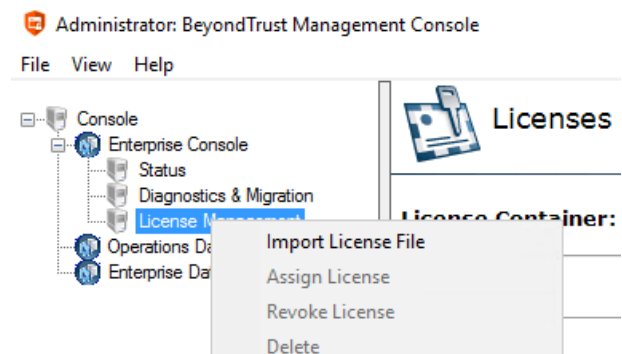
Administrator: BeyondTrust Management Console

File View Help

Console
Enterprise Console
Status
Diagnostics & Migration
License M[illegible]
Operations Da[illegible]
Enterprise Da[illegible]

Import License File
Assign License
Revoke License
Delete

Licenses

License Container: